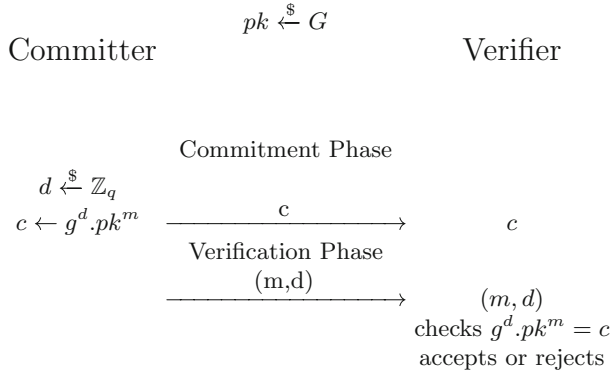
$pk \xleftarrow{\$} G$

Committer

Verifier

Commitment Phase

$d \xleftarrow{\$} \mathbb{Z}_q$

$c \leftarrow g^d.pk^m$

c

$c$

Verification Phase

(m,d)

$(m, d)$

checks $g^d.pk^m = c$

accepts or rejects